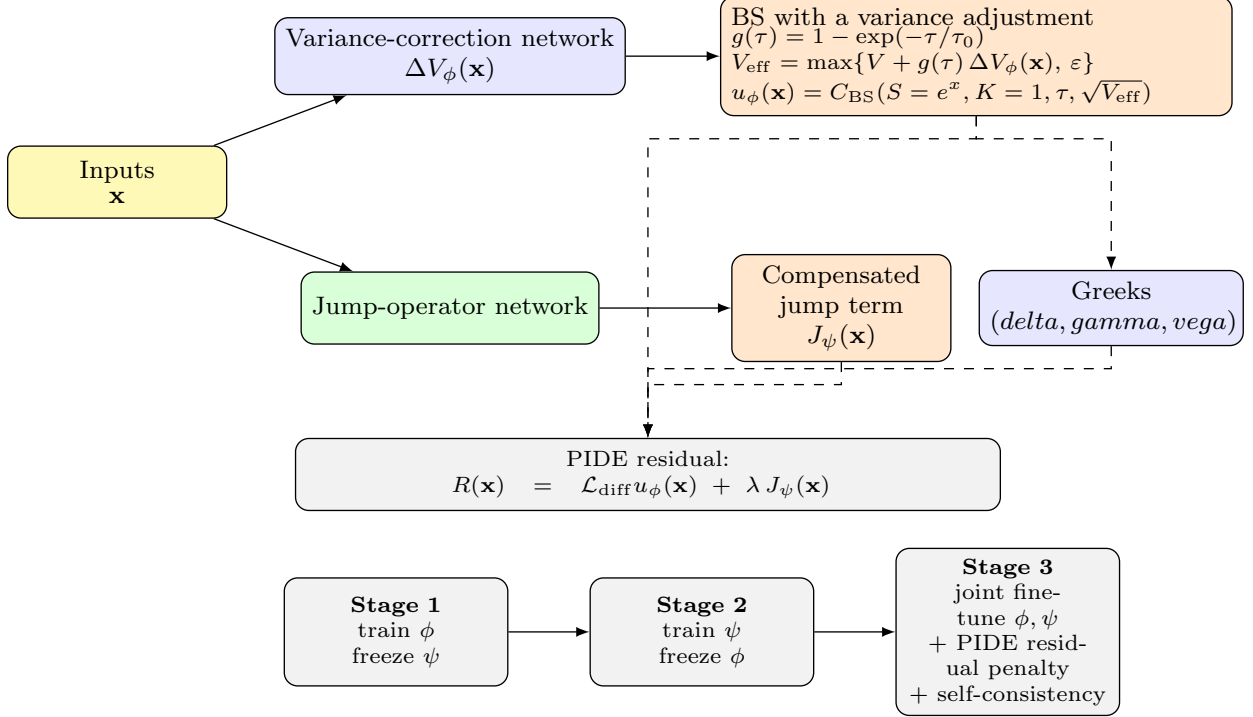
Variance-correction network
$\Delta V_\phi(\mathbf{x})$

BS with a variance adjustment
$g(\tau) = 1 - \exp(-\tau/\tau_0)$
$V_{\text{eff}} = \max\{V + g(\tau)\,\Delta V_\phi(\mathbf{x}),\, \varepsilon\}$
$u_\phi(\mathbf{x}) = C_{\text{BS}}(S = e^x, K = 1, \tau, \sqrt{V_{\text{eff}}})$

Inputs
$\mathbf{x}$

Jump-operator network

Compensated jump term
$J_\psi(\mathbf{x})$

Greeks
$(delta, gamma, vega)$

PIDE residual:
$R(\mathbf{x}) \quad = \quad \mathcal{L}_{\text{diff}}\, u_\phi(\mathbf{x}) \; + \; \lambda\, J_\psi(\mathbf{x})$

**Stage 1**
train $\phi$
freeze $\psi$

**Stage 2**
train $\psi$
freeze $\phi$

**Stage 3**
joint finetune $\phi, \psi$
+ PIDE residual penalty
+ self-consistency